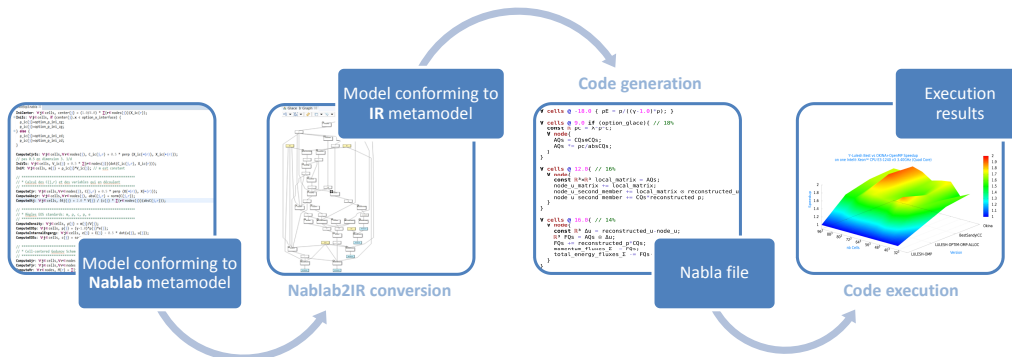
Model conforming to **IR** metamodel

Code generation

Execution results

Model conforming to **Nablab** metamodel

Nablab2IR conversion

Nabla file

Code execution

∀ cells @ -10.0 { pE = p/((γ-1.0)*ρ); }

∀ cells @ 9.0 if (option_glace)( // 10%
const ℝ pc = A*pᶜ;
∀ node{
AQs = CQs⊗CQs;
AQs *= ρc/absCQs;
}
}

∀ cells @ 12.0{ // 16%
const ℝ*ℝ* local_matrix = AQs;
node_u_matrix += local_matrix;
node_u_second_member += local_matrix ⊙ reconstructed_u
node_u_second_member += CQs*reconstructed_p;
}

∀ cells @ 16.0{ // 14%
∀ node{
const ℝ³ Δu = reconstructed_u-node_u;
ℝ³ FQs = AQs ⊙ Δu;
FQs += reconstructed_p*CQs;
momentum_fluxes_Σ -= FQs;
total_energy_fluxes_Σ -= FQs·
}
}